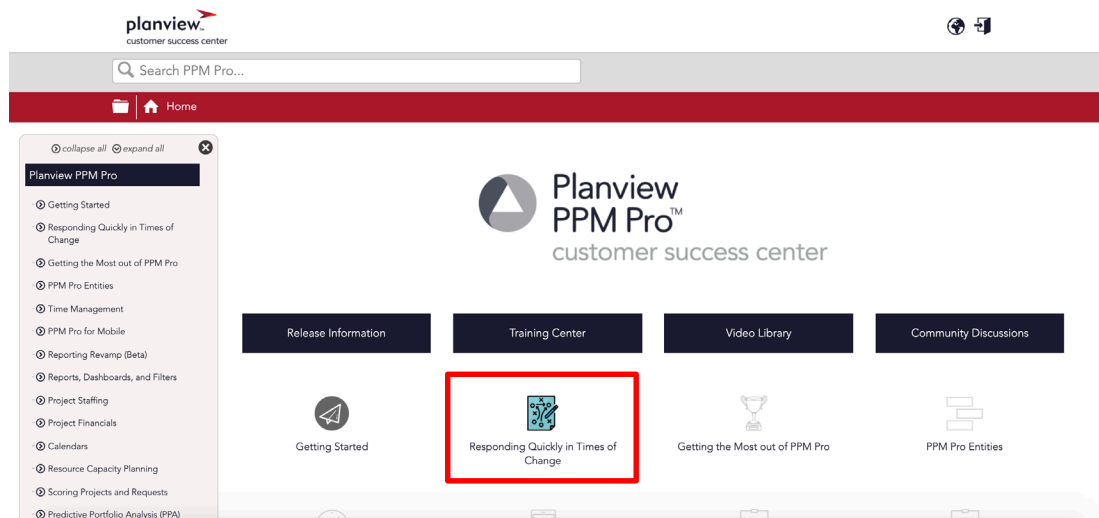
planview.
customer success center

Search PPM Pro...

Home

collapse all expand all

Planview PPM Pro

Getting Started
Responding Quickly in Times of Change
Getting the Most out of PPM Pro
PPM Pro Entities
Time Management
PPM Pro for Mobile
Reporting Revamp (Beta)
Reports, Dashboards, and Filters
Project Staffing
Project Financials
Calendars
Resource Capacity Planning
Scoring Projects and Requests
Predictive Portfolio Analysis (PPA)

Planview PPM Pro™
customer success center

Release Information
Training Center
Video Library
Community Discussions

Getting Started
Responding Quickly in Times of Change
Getting the Most out of PPM Pro
PPM Pro Entities